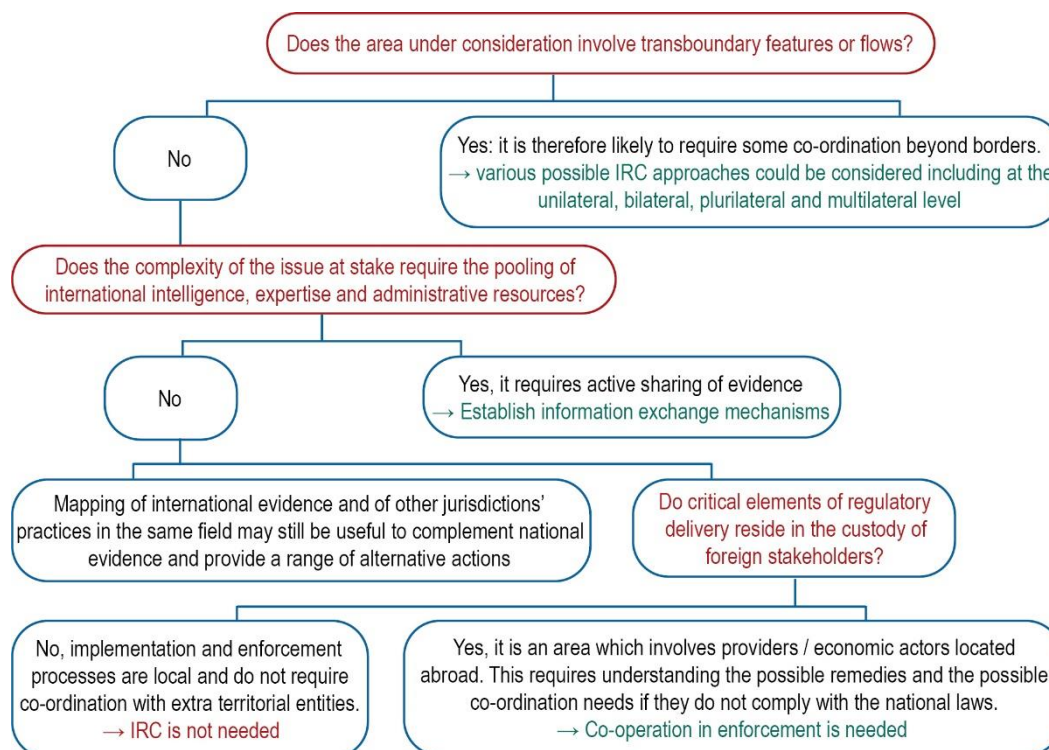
Does the area under consideration involve transboundary features or flows?

No

Yes: it is therefore likely to require some co-ordination beyond borders. → various possible IRC approaches could be considered including at the unilateral, bilateral, plurilateral and multilateral level

Does the complexity of the issue at stake require the pooling of international intelligence, expertise and administrative resources?

No

Yes, it requires active sharing of evidence → Establish information exchange mechanisms

Mapping of international evidence and of other jurisdictions' practices in the same field may still be useful to complement national evidence and provide a range of alternative actions

Do critical elements of regulatory delivery reside in the custody of foreign stakeholders?

No, implementation and enforcement processes are local and do not require co-ordination with extra territorial entities. → IRC is not needed

Yes, it is an area which involves providers / economic actors located abroad. This requires understanding the possible remedies and the possible co-ordination needs if they do not comply with the national laws. → Co-operation in enforcement is needed